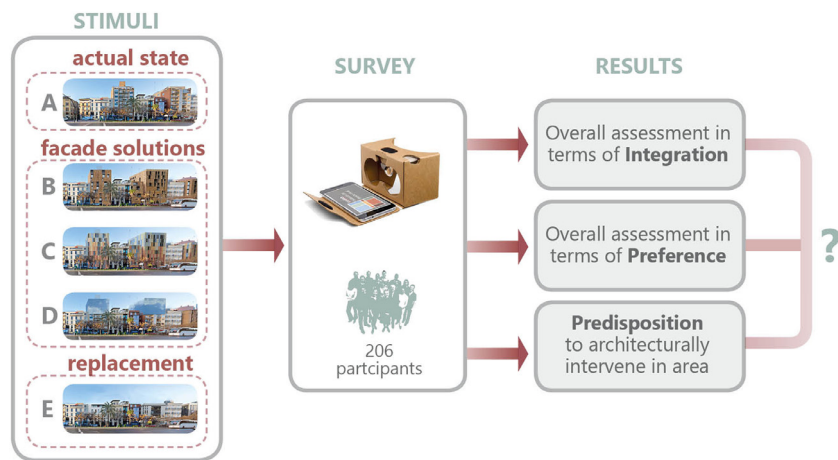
STIMULI

actual state

A

facade solutions

B

C

D

replacement

E

SURVEY

206 partcipants

RESULTS

Overall assessment in terms of **Integration**

Overall assessment in terms of **Preference**

**Predisposition** to architecturally intervene in area

?